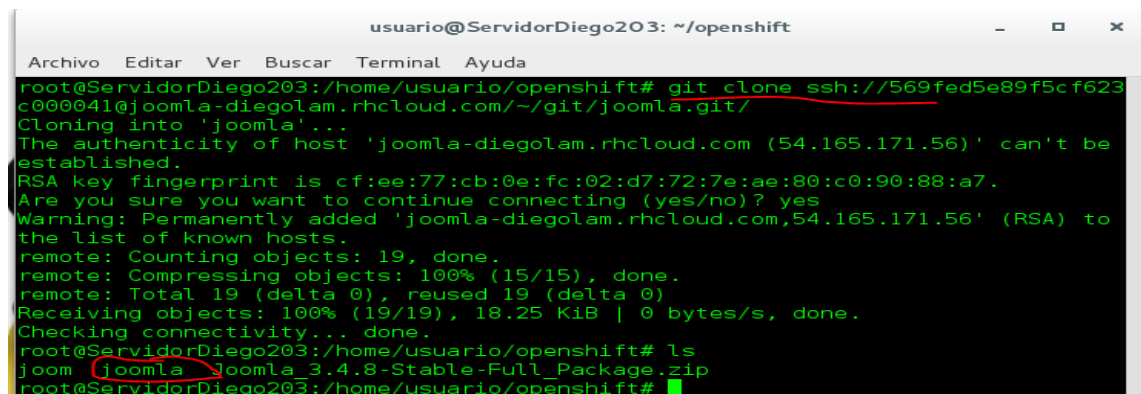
usuario@ServidorDiego203: ~/openshift

Archivo Editar Ver Buscar Terminal Ayuda

root@ServidorDiego203:/home/usuario/openshift# git clone ssh://569fed5e89f5cf623c000041@joomla-diegolam.rhcloud.com/~/git/joomla.git/
Cloning into 'joomla'...
The authenticity of host 'joomla-diegolam.rhcloud.com (54.165.171.56)' can't be established.
RSA key fingerprint is cf:ee:77:cb:0e:fc:02:d7:72:7e:ae:80:c0:90:88:a7.
Are you sure you want to continue connecting (yes/no)? yes
Warning: Permanently added 'joomla-diegolam.rhcloud.com,54.165.171.56' (RSA) to the list of known hosts.
remote: Counting objects: 19, done.
remote: Compressing objects: 100% (15/15), done.
remote: Total 19 (delta 0), reused 19 (delta 0)
Receiving objects: 100% (19/19), 18.25 KiB | 0 bytes/s, done.
Checking connectivity... done.
root@ServidorDiego203:/home/usuario/openshift# ls
joom joomla Joomla_3.4.8-Stable-Full_Package.zip
root@ServidorDiego203:/home/usuario/openshift#